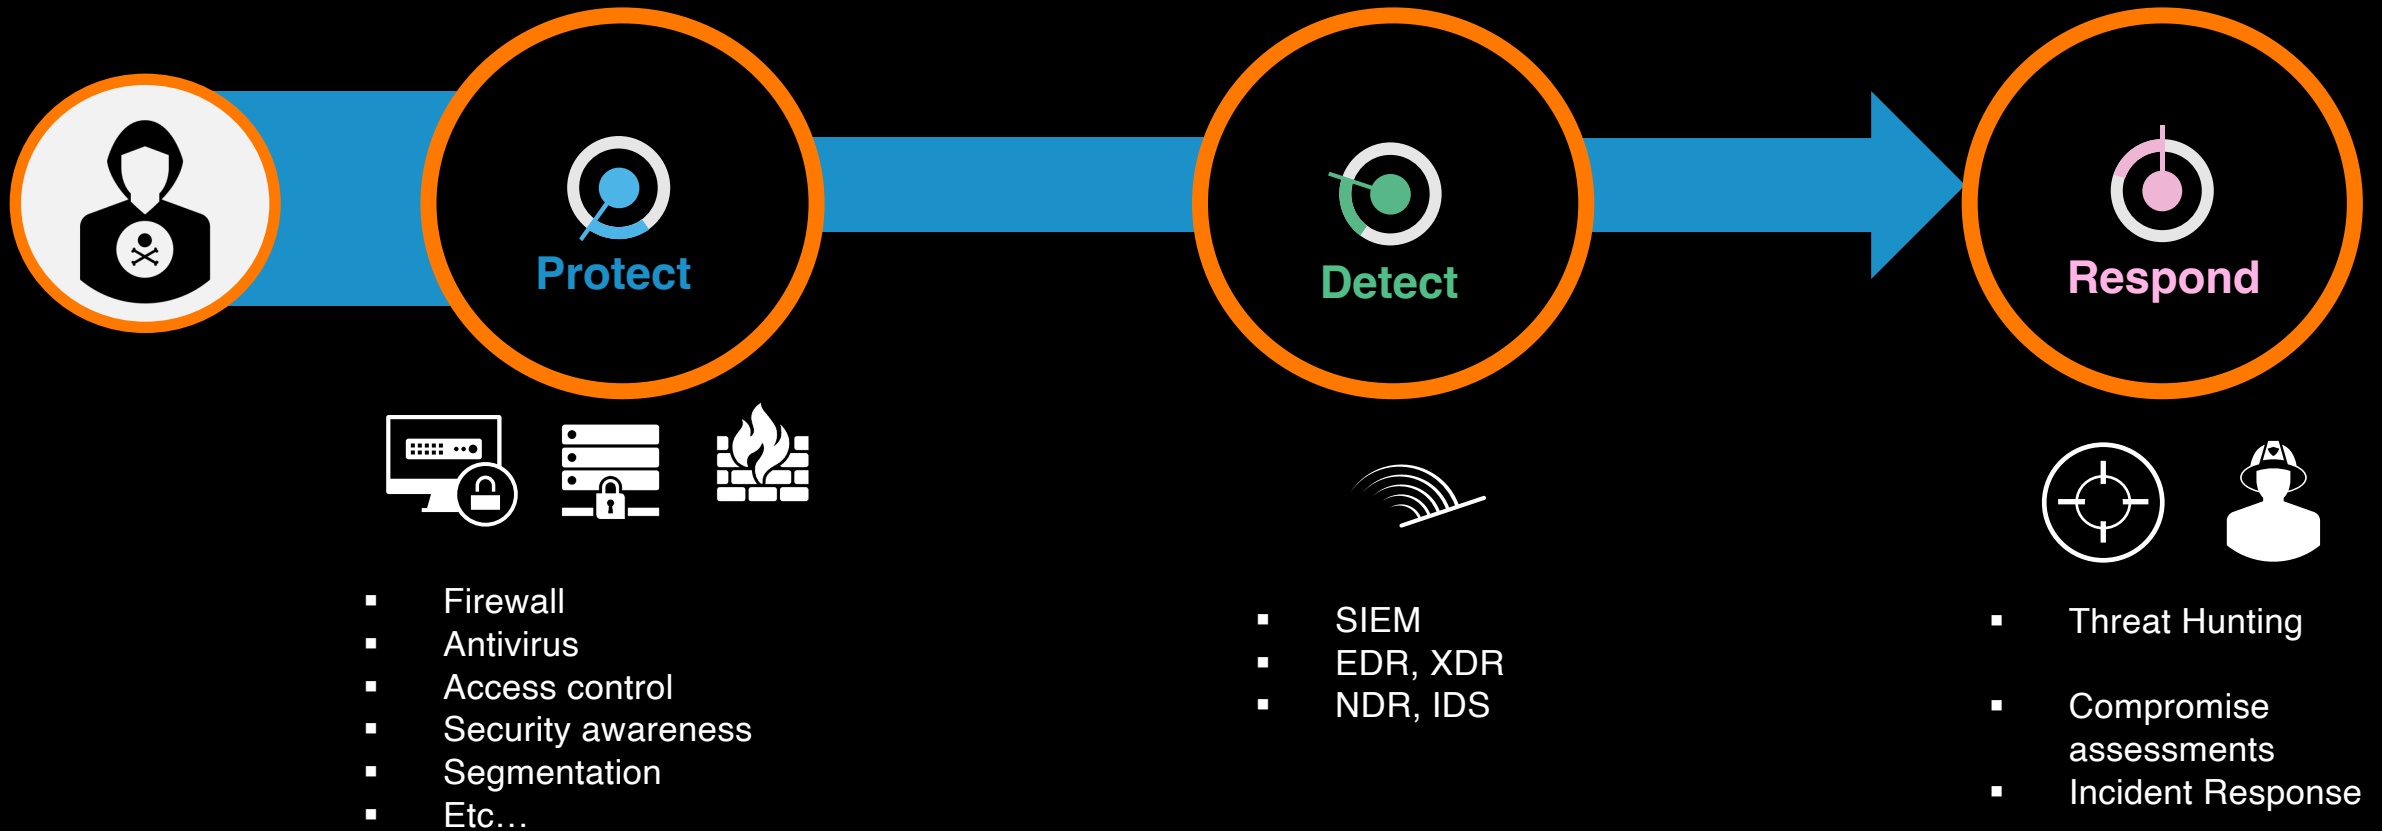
Protect

Detect

Respond

- Firewall
- Antivirus
- Access control
- Security awareness
- Segmentation
- Etc…

- SIEM
- EDR, XDR
- NDR, IDS

- Threat Hunting

- Compromise assessments
- Incident Response